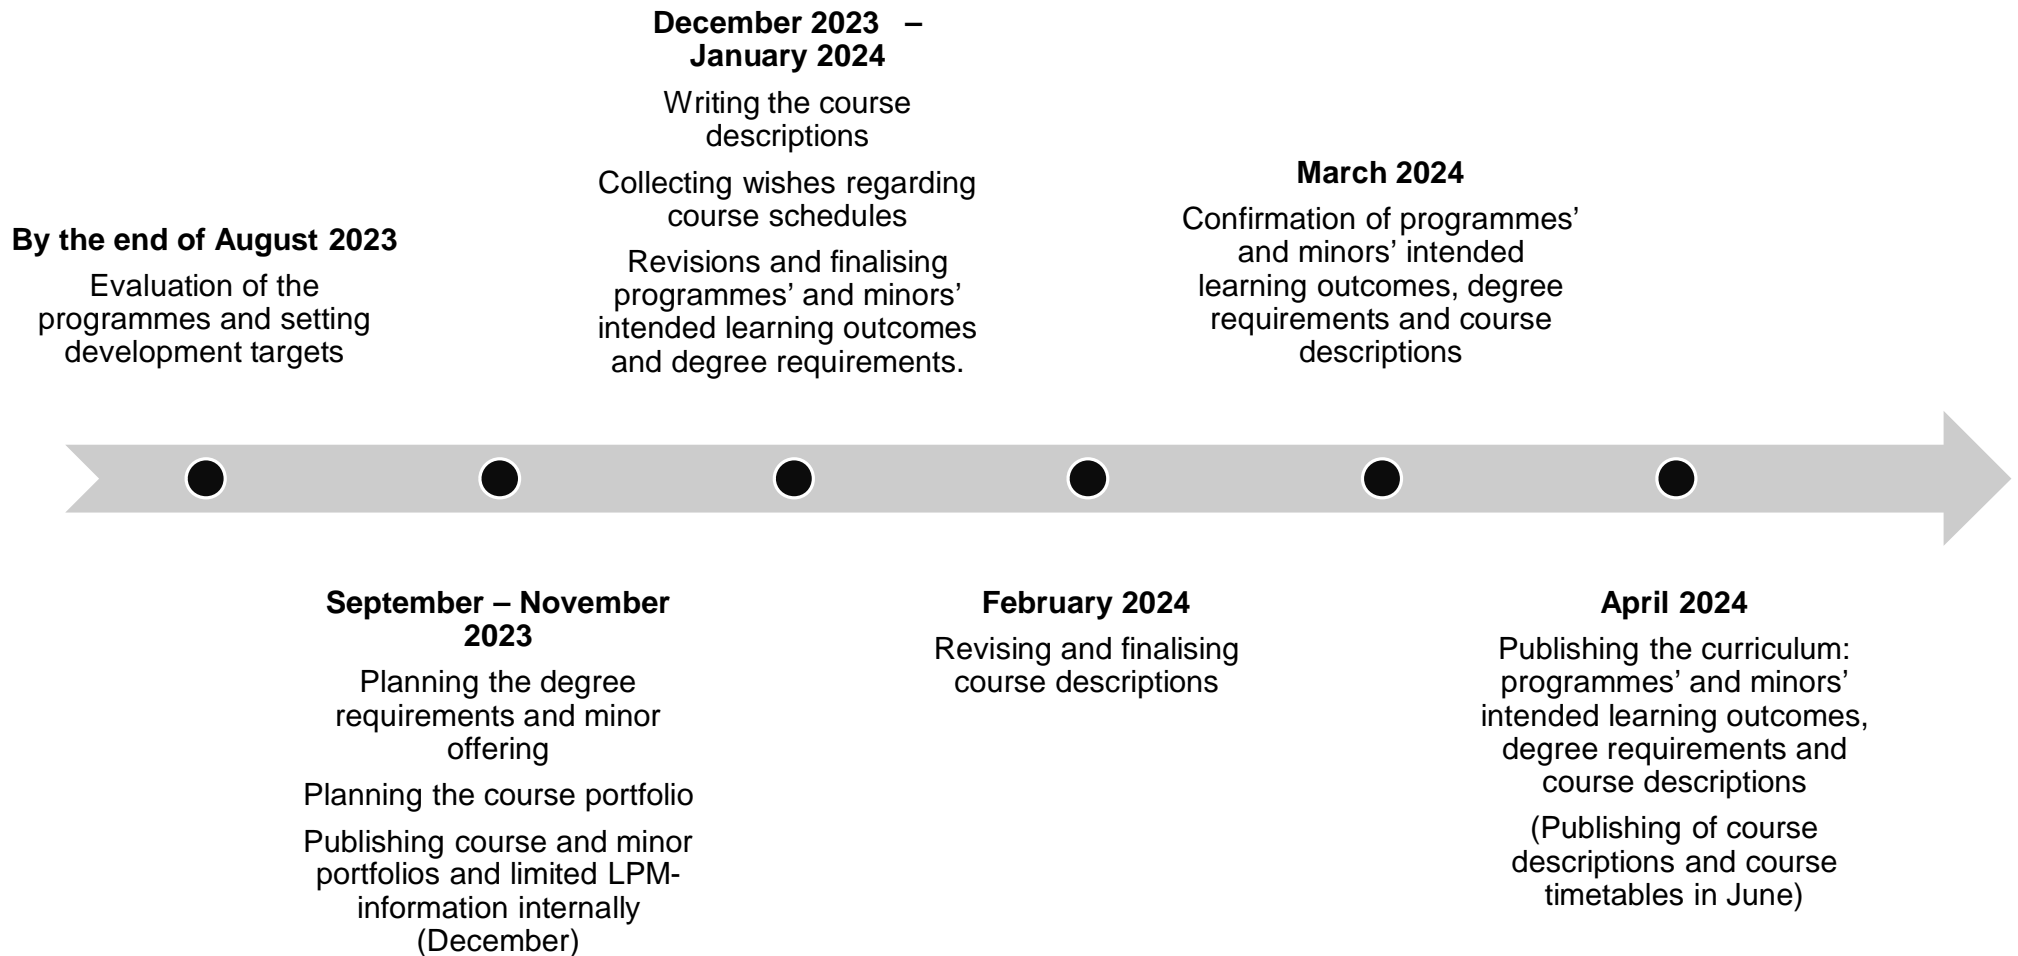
By the end of August 2023

Evaluation of the programmes and setting development targets

September – November 2023

Planning the degree requirements and minor offering

Planning the course portfolio

Publishing course and minor portfolios and limited LPM-information internally (December)

December 2023 – January 2024

Writing the course descriptions

Collecting wishes regarding course schedules

Revisions and finalising programmes' and minors' intended learning outcomes and degree requirements.

February 2024

Revising and finalising course descriptions

March 2024

Confirmation of programmes' and minors' intended learning outcomes, degree requirements and course descriptions

April 2024

Publishing the curriculum: programmes' and minors' intended learning outcomes, degree requirements and course descriptions

(Publishing of course descriptions and course timetables in June)